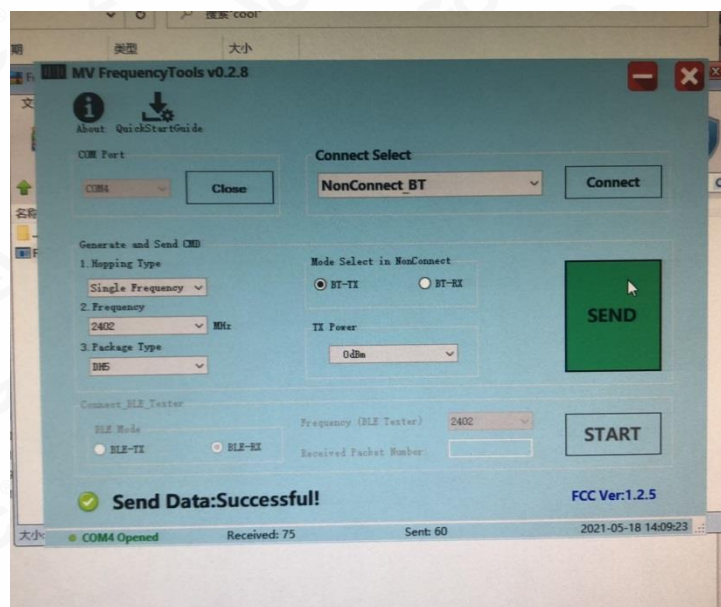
搜索"cool"

期 类型 大小

MV FrequencyTools v0.2.8

About QuickStartGuide

COM Port

COM4 Close

Connect Select

NonConnect_BT

Connect

Generate and Send CMD

1.Hopping Type

Single Frequency

2.Frequency

2402 MHz

3.Package Type

DH5

Mode Select in NonConnect

BT-TX BT-RX

TX Power

0dBm

SEND

Connect_BLE_Tester

BLE Mode

BLE-TX BLE-RX

Frequency (BLE Tester) 2402

Received Packet Number

START

Send Data:Successful!

FCC Ver:1.2.5

COM4 Opened Received: 75 Sent: 60 2021-05-18 14:09:23